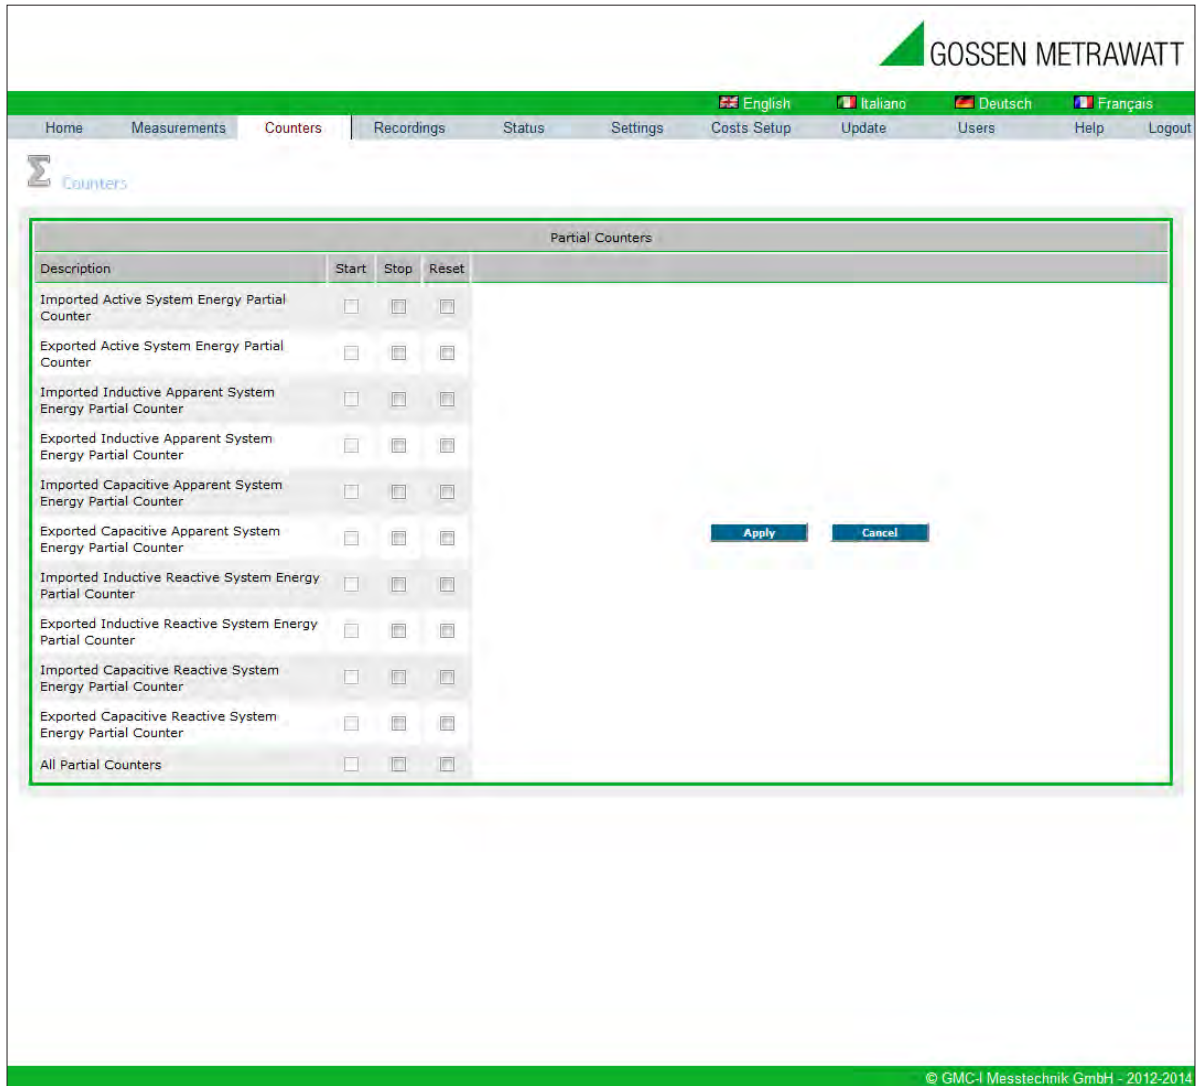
GOSSEN METRAWATT

English Italiano Deutsch Français

Home Measurements Counters Recordings Status Settings Costs Setup Update Users Help Logout

$\Sigma$ Counters

Partial Counters

| Description | Start | Stop | Reset |
|---|---|---|---|
| Imported Active System Energy Partial Counter | | | |
| Exported Active System Energy Partial Counter | | | |
| Imported Inductive Apparent System Energy Partial Counter | | | |
| Exported Inductive Apparent System Energy Partial Counter | | | |
| Imported Capacitive Apparent System Energy Partial Counter | | | |
| Exported Capacitive Apparent System Energy Partial Counter | | | |
| Imported Inductive Reactive System Energy Partial Counter | | | |
| Exported Inductive Reactive System Energy Partial Counter | | | |
| Imported Capacitive Reactive System Energy Partial Counter | | | |
| Exported Capacitive Reactive System Energy Partial Counter | | | |
| All Partial Counters | | | |

Apply Cancel

© GMC-I Messtechnik GmbH - 2012-2014